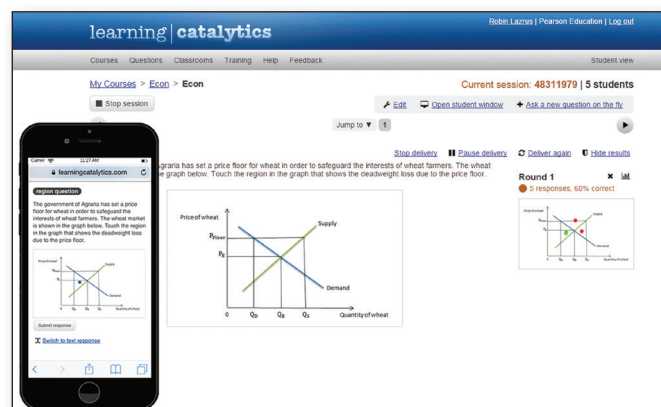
learning | catalytics

Robin Lazrus | Pearson Education | Log out

Courses Questions Classrooms Training Help Feedback

Student view

My Courses > Econ > Econ

Current session: 48311979 | 5 students

Stop session

Edit Open student window Ask a new question on the fly

Jump to 1

Stop delivery Pause delivery Deliver again Hide results

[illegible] grania has set a price floor for wheat in order to safeguard the interests of wheat farmers. The wheat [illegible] e graph below. Touch the region in the graph that shows the deadweight loss due to the price floor.

Price of wheat
Supply
$P_{Floor}$
$P_E$
Demand
0
$Q_D$
$Q_E$
$Q_S$
Quantity of wheat

Round 1

5 responses, 60% correct

Carrier 11:27 AM

learningcatalytics.com

region question

The government of Agrania has set a price floor for wheat in order to safeguard the interests of wheat farmers. The wheat market is shown in the graph below. Touch the region in the graph that shows the deadweight loss due to the price floor.

Submit response

Switch to text response